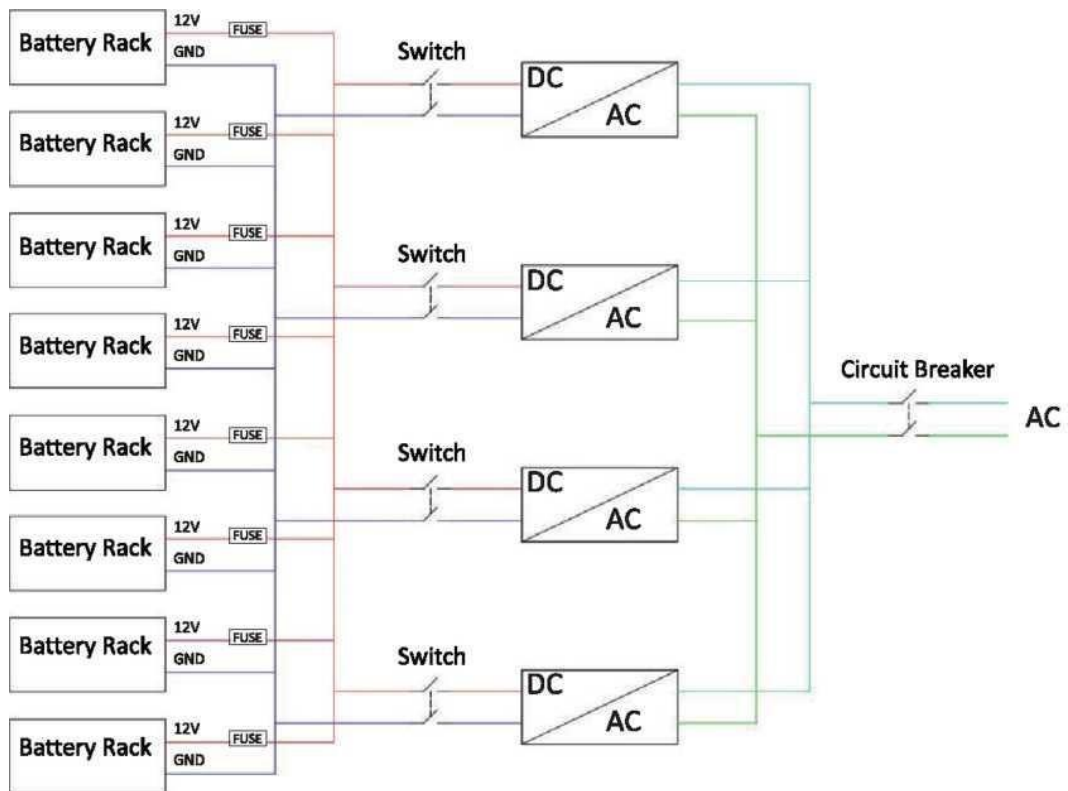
Battery Rack
12V
FUSE
GND

Battery Rack
12V
FUSE
GND

Battery Rack
12V
FUSE
GND

Battery Rack
12V
FUSE
GND

Battery Rack
12V
FUSE
GND

Battery Rack
12V
FUSE
GND

Battery Rack
12V
FUSE
GND

Battery Rack
12V
FUSE
GND

Switch
DC
AC

Switch
DC
AC

Switch
DC
AC

Switch
DC
AC

Circuit Breaker
AC